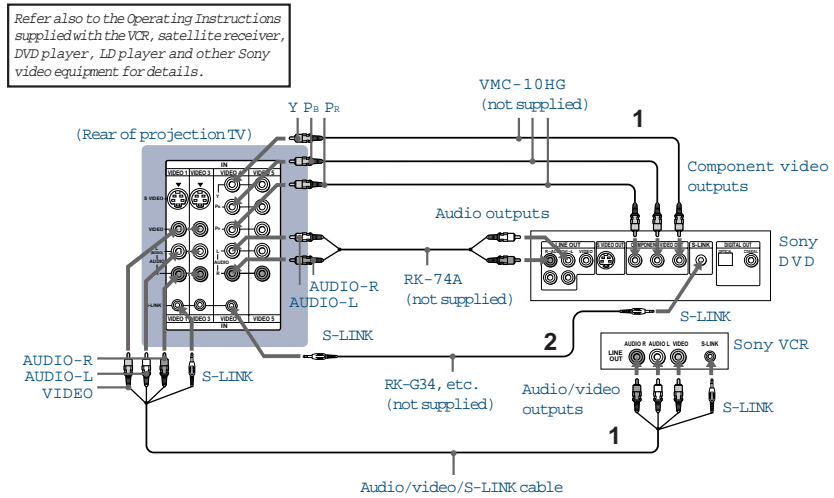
Refer also to the Operating Instructions supplied with the VCR, satellite receiver, DVD player, LD player and other Sony video equipment for details.

Y $P_B$ $P_R$

VMC-10HG
(not supplied)

1

(Rear of projection TV)

IN

VIDEO 1 VIDEO 3 VIDEO 4 VIDEO 5

S VIDEO

VIDEO

AUDIO

S-LINK

VIDEO 1 VIDEO 3 VIDEO 5

IN

Component video outputs

Audio outputs

LINE OUT

S VIDEO OUT

COMPONENT VIDEO OUT

S-LINK

DIGITAL OUT

Sony DVD

AUDIO-R
AUDIO-L

RK-74A
(not supplied)

S-LINK

S-LINK

2

Sony VCR

AUDIO R AUDIO L VIDEO S-LINK

LINE OUT

AUDIO-R
AUDIO-L
VIDEO

S-LINK

RK-G34, etc.
(not supplied)

Audio/video outputs

S-LINK

1

Audio/video/S-LINK cable